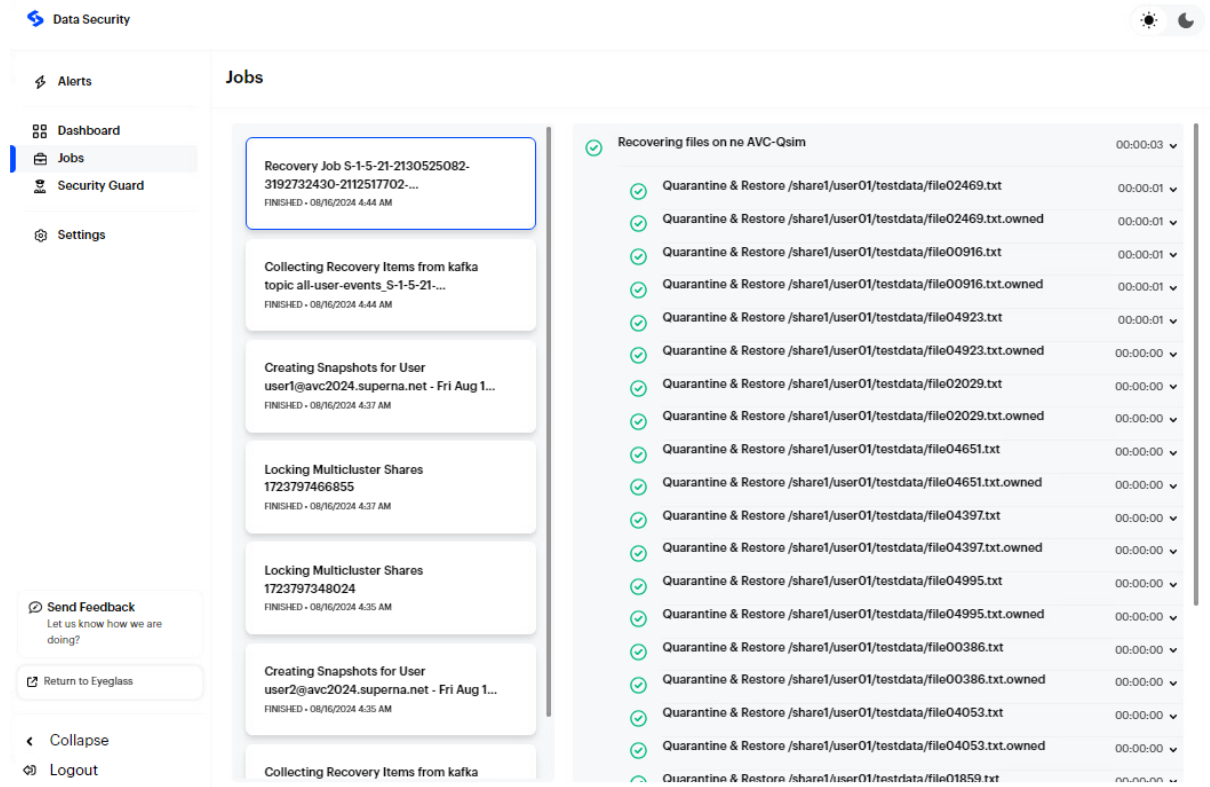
Data Security

Alerts

Dashboard

Jobs

Security Guard

Settings

Send Feedback
Let us know how we are doing?

Return to Eyeglass

Collapse

Logout

Jobs

Recovery Job S-1-5-21-2130525082-3192732430-2112517702-...
FINISHED • 08/16/2024 4:44 AM

Collecting Recovery Items from kafka topic all-user-events_S-1-5-21-...
FINISHED • 08/16/2024 4:44 AM

Creating Snapshots for User user1@avc2024.superna.net - Fri Aug 1...
FINISHED • 08/16/2024 4:37 AM

Locking Multicluster Shares 1723797466855
FINISHED • 08/16/2024 4:37 AM

Locking Multicluster Shares 1723797348024
FINISHED • 08/16/2024 4:35 AM

Creating Snapshots for User user2@avc2024.superna.net - Fri Aug 1...
FINISHED • 08/16/2024 4:35 AM

Collecting Recovery Items from kafka

Recovering files on ne AVC-Qsim 00:00:03

Quarantine & Restore /share1/user01/testdata/file02469.txt 00:00:01
Quarantine & Restore /share1/user01/testdata/file02469.txt.owned 00:00:01
Quarantine & Restore /share1/user01/testdata/file00916.txt 00:00:01
Quarantine & Restore /share1/user01/testdata/file00916.txt.owned 00:00:01
Quarantine & Restore /share1/user01/testdata/file04923.txt 00:00:01
Quarantine & Restore /share1/user01/testdata/file04923.txt.owned 00:00:00
Quarantine & Restore /share1/user01/testdata/file02029.txt 00:00:00
Quarantine & Restore /share1/user01/testdata/file02029.txt.owned 00:00:00
Quarantine & Restore /share1/user01/testdata/file04651.txt 00:00:00
Quarantine & Restore /share1/user01/testdata/file04651.txt.owned 00:00:00
Quarantine & Restore /share1/user01/testdata/file04397.txt 00:00:00
Quarantine & Restore /share1/user01/testdata/file04397.txt.owned 00:00:00
Quarantine & Restore /share1/user01/testdata/file04995.txt 00:00:00
Quarantine & Restore /share1/user01/testdata/file04995.txt.owned 00:00:00
Quarantine & Restore /share1/user01/testdata/file00386.txt 00:00:00
Quarantine & Restore /share1/user01/testdata/file00386.txt.owned 00:00:00
Quarantine & Restore /share1/user01/testdata/file04053.txt 00:00:00
Quarantine & Restore /share1/user01/testdata/file04053.txt.owned 00:00:00
Quarantine & Restore /share1/user01/testdata/file01859.txt 00:00:00